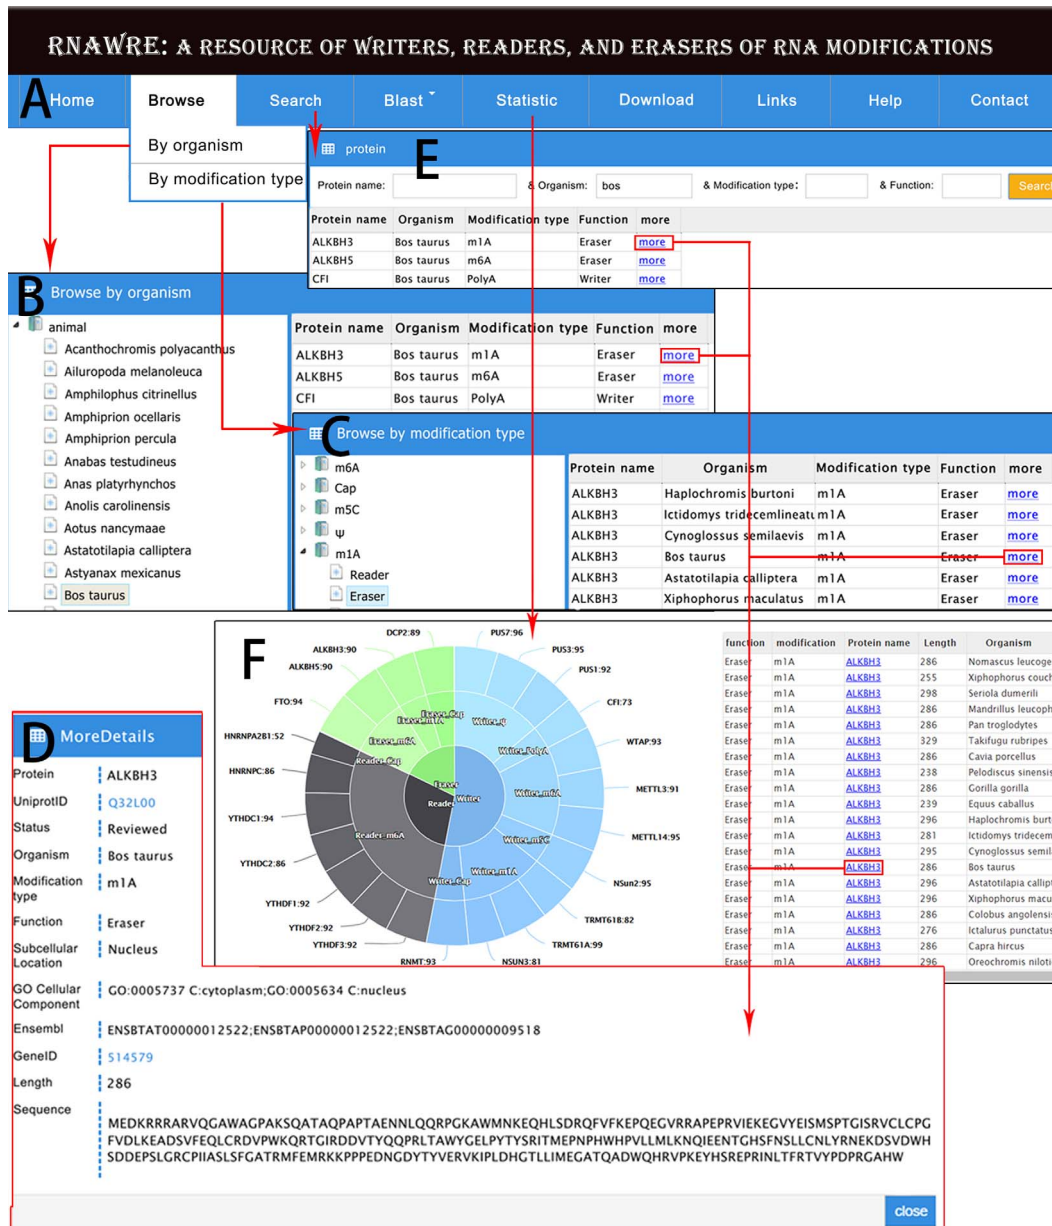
RNAWRE: A RESOURCE OF WRITERS, READERS, AND ERASERS OF RNA MODIFICATIONS

A

Home | Browse | Search | Blast | Statistic | Download | Links | Help | Contact

By organism
By modification type

E

protein

Protein name: & Organism: bos & Modification type: & Function: Search

| Protein name | Organism | Modification type | Function | more |
|---|---|---|---|---|
| ALKBH3 | Bos taurus | m1A | Eraser | more |
| ALKBH5 | Bos taurus | m6A | Eraser | more |
| CFI | Bos taurus | PolyA | Writer | more |

B

Browse by organism

animal
Acanthochromis polyacanthus
Ailuropoda melanoleuca
Amphilophus citrinellus
Amphiprion ocellaris
Amphiprion percula
Anabas testudineus
Anas platyrhynchos
Anolis carolinensis
Aotus nancymaae
Astatotilapia calliptera
Astyanax mexicanus
Bos taurus

| Protein name | Organism | Modification type | Function | more |
|---|---|---|---|---|
| ALKBH3 | Bos taurus | m1A | Eraser | more |
| ALKBH5 | Bos taurus | m6A | Eraser | more |
| CFI | Bos taurus | PolyA | Writer | more |

C

Browse by modification type

m6A
Cap
m5C
ψ
m1A
Reader
Eraser

| Protein name | Organism | Modification type | Function | more |
|---|---|---|---|---|
| ALKBH3 | Haplochromis burtoni | m1A | Eraser | more |
| ALKBH3 | Ictidomys tridecemlineatu | m1A | Eraser | more |
| ALKBH3 | Cynoglossus semilaevis | m1A | Eraser | more |
| ALKBH3 | Bos taurus | m1A | Eraser | more |
| ALKBH3 | Astatotilapia calliptera | m1A | Eraser | more |
| ALKBH3 | Xiphophorus maculatus | m1A | Eraser | more |

F

DCP2:89 ALKBH3:90 ALKBH5:90 FTO:94 HNRNPA2B1:52 HNRNPC:86 YTHDC1:94 YTHDC2:86 YTHDF1:92 YTHDF2:92 YTHDF3:92 RNMT:93 NSUN3:81 TRMT61A:99 TRMT61B:82 NSun2:95 METTL14:95 METTL3:91 WTAP:93 CFI:73 PUS1:92 PUS3:95 PUS7:96
Eraser Reader Writer Eraser_Cap Eraser_m1A Eraser_m6A Reader_Cap Reader_m6A Writer_ψ Writer_PolyA Writer_m6A Writer_m5C Writer_m1A Writer_Cap

| function | modification | Protein name | Length | Organism |
|---|---|---|---|---|
| Eraser | m1A | ALKBH3 | 286 | Nomascus leucoge |
| Eraser | m1A | ALKBH3 | 255 | Xiphophorus couch |
| Eraser | m1A | ALKBH3 | 298 | Seriola dumerili |
| Eraser | m1A | ALKBH3 | 286 | Mandrillus leucoph |
| Eraser | m1A | ALKBH3 | 286 | Pan troglodytes |
| Eraser | m1A | ALKBH3 | 329 | Takifugu rubripes |
| Eraser | m1A | ALKBH3 | 286 | Cavia porcellus |
| Eraser | m1A | ALKBH3 | 238 | Pelodiscus sinensis |
| Eraser | m1A | ALKBH3 | 286 | Gorilla gorilla |
| Eraser | m1A | ALKBH3 | 239 | Equus caballus |
| Eraser | m1A | ALKBH3 | 296 | Haplochromis burt |
| Eraser | m1A | ALKBH3 | 281 | Ictidomys tridecem |
| Eraser | m1A | ALKBH3 | 295 | Cynoglossus semil |
| Eraser | m1A | ALKBH3 | 286 | Bos taurus |
| Eraser | m1A | ALKBH3 | 296 | Astatotilapia callip |
| Eraser | m1A | ALKBH3 | 296 | Xiphophorus macu |
| Eraser | m1A | ALKBH3 | 286 | Colobus angolensis |
| Eraser | m1A | ALKBH3 | 276 | Ictalurus punctatus |
| Eraser | m1A | ALKBH3 | 286 | Capra hircus |
| Eraser | m1A | ALKBH3 | 296 | Oreochromis niloti |

D

MoreDetails

Protein: ALKBH3
UniprotID: Q32L00
Status: Reviewed
Organism: Bos taurus
Modification type: m1A
Function: Eraser
Subcellular Location: Nucleus
GO Cellular Component: GO:0005737 C:cytoplasm;GO:0005634 C:nucleus
Ensembl: ENSBTAT00000012522;ENSBTAP00000012522;ENSBTAG00000009518
GeneID: 514579
Length: 286
Sequence: MEDKRRARVQGAWAGPAKSQATAQPAPTAENNLQQRPGKAWMNKEQHLSDRQFVFKEPQEGVRRAPEPRVIEKEGVYEISMSPTGISRVCLCPGFVDLKEADSVFEQLCRDVPWKQRTGIRDDVTYQQPRLTAWYGELPYTYSRITMEPNPHWHPVLLMLKNQIEENTGHSFNSLLCNLYRNEKDSVDWHSDDEPSLGRCPIIASLSFGATRMFEMRKKPPPEDNGDYTYVERVKIPLDHGTLLIMEGATQADWQHRVPKEYHSREPRINLTFRTVYPDPRGAHW

close